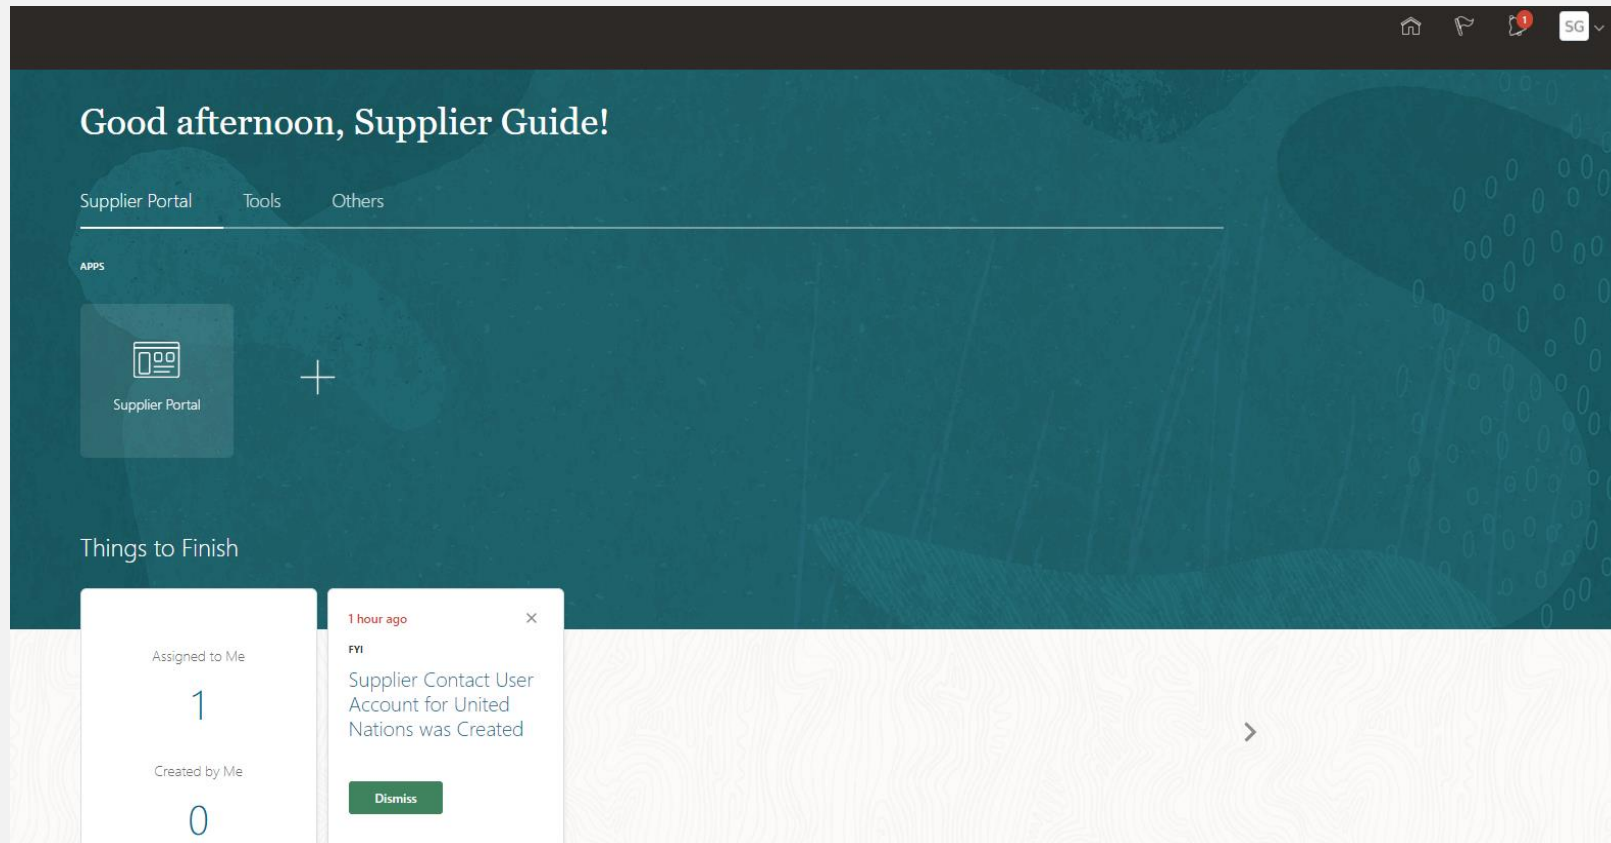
1 SG

Good afternoon, Supplier Guide!

Supplier Portal Tools Others

APPS

Supplier Portal

Things to Finish

Assigned to Me

1

Created by Me

0

1 hour ago

FYI

Supplier Contact User Account for United Nations was Created

Dismiss